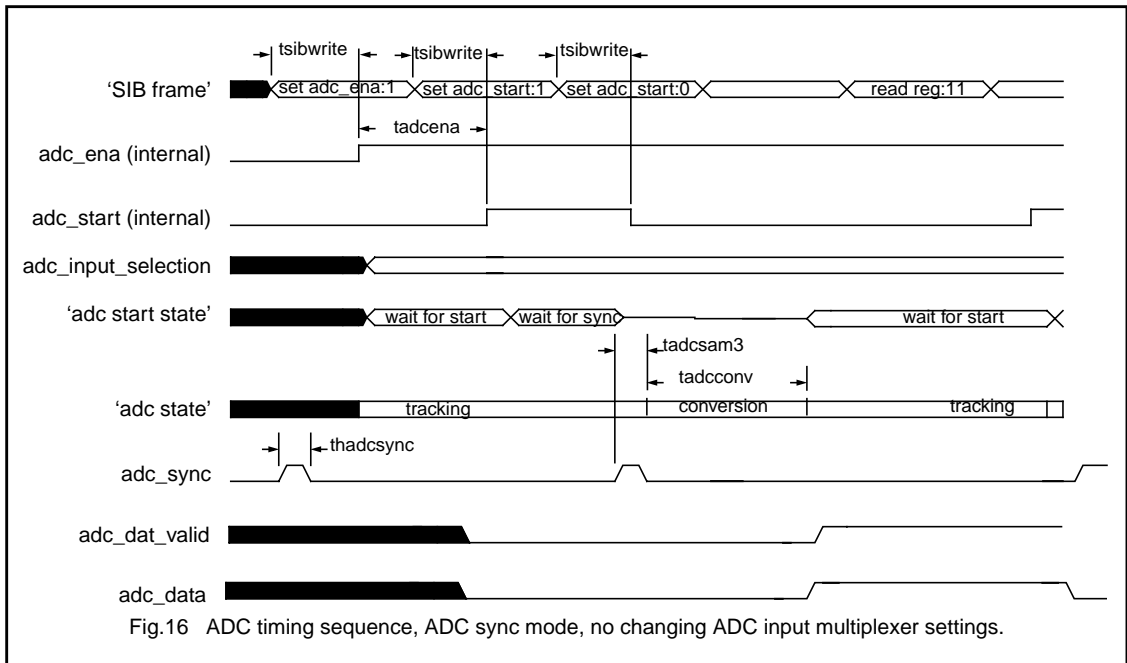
tsibwrite
tsibwrite
tsibwrite

'SIB frame'
set adc_ena:1
set adc start:1
set adc start:0
read reg:11

tadcena

adc_ena (internal)

adc_start (internal)

adc_input_selection

'adc start state'
wait for start
wait for sync
wait for start

tadcsam3
tadcconv

'adc state'
tracking
conversion
tracking

thadcsync

adc_sync

adc_dat_valid

adc_data

Fig.16 ADC timing sequence, ADC sync mode, no changing ADC input multiplexer settings.